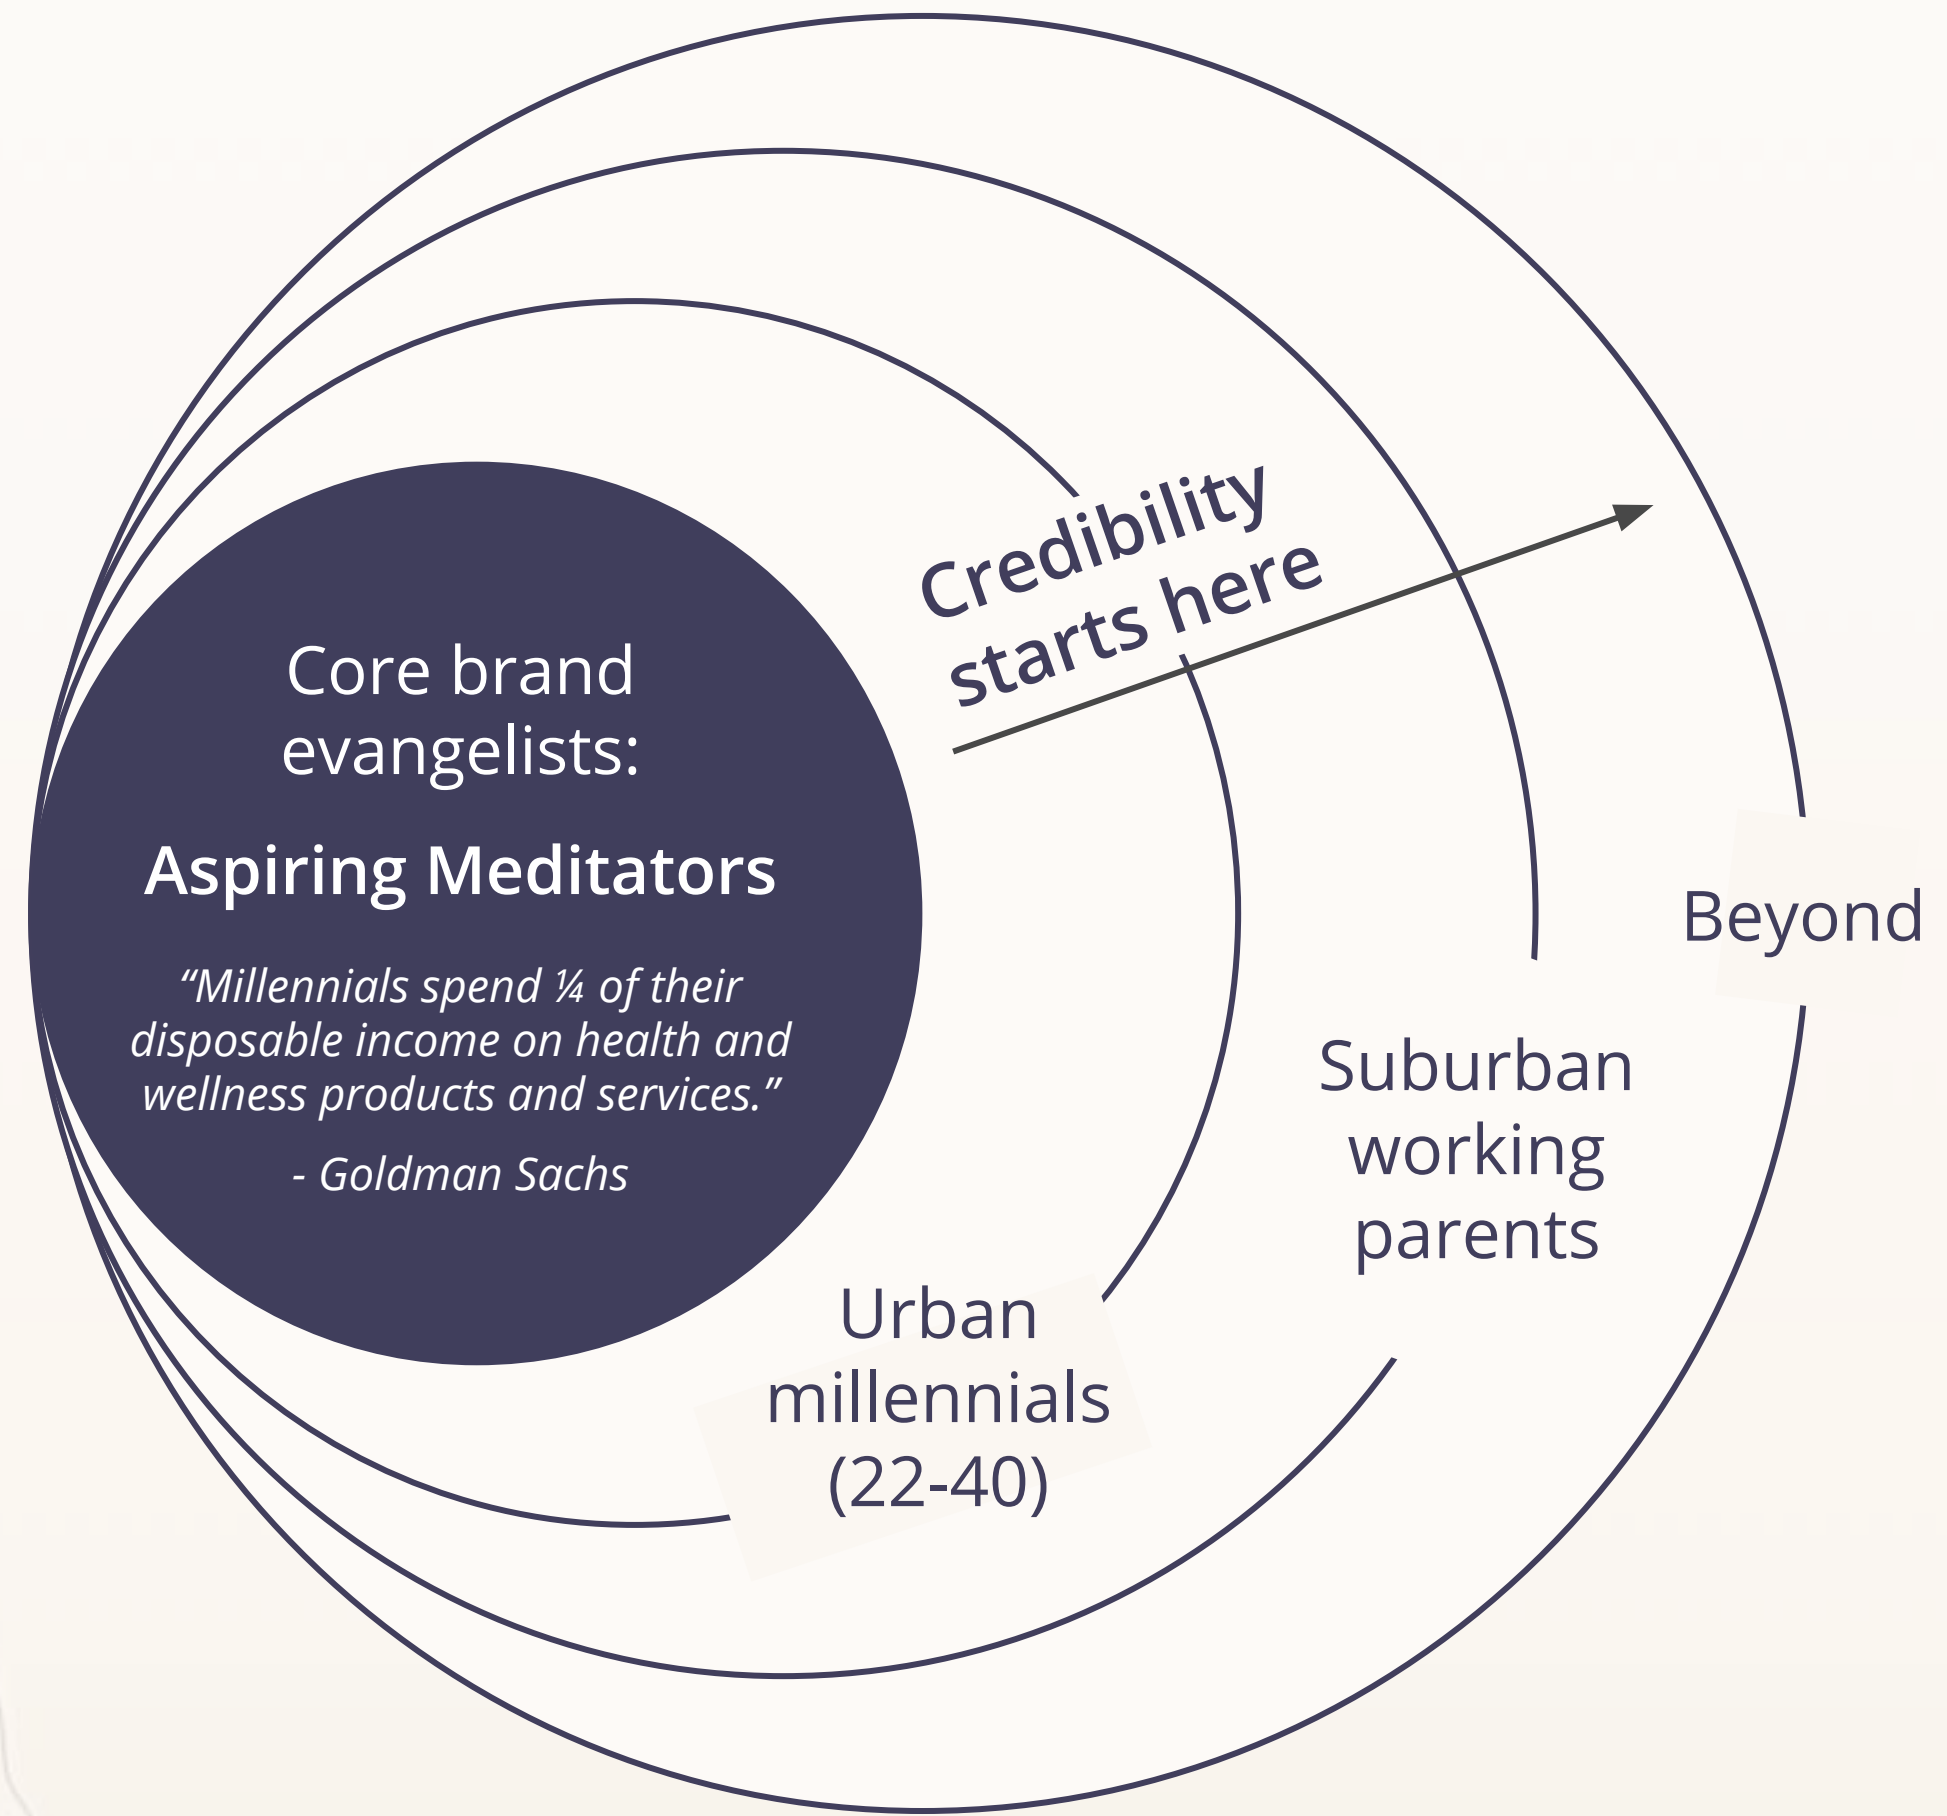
Core brand evangelists:

Aspiring Meditators

“Millennials spend ¼ of their disposable income on health and wellness products and services.”

- Goldman Sachs

Credibility starts here

Urban millennials (22-40)

Suburban working parents

Beyond